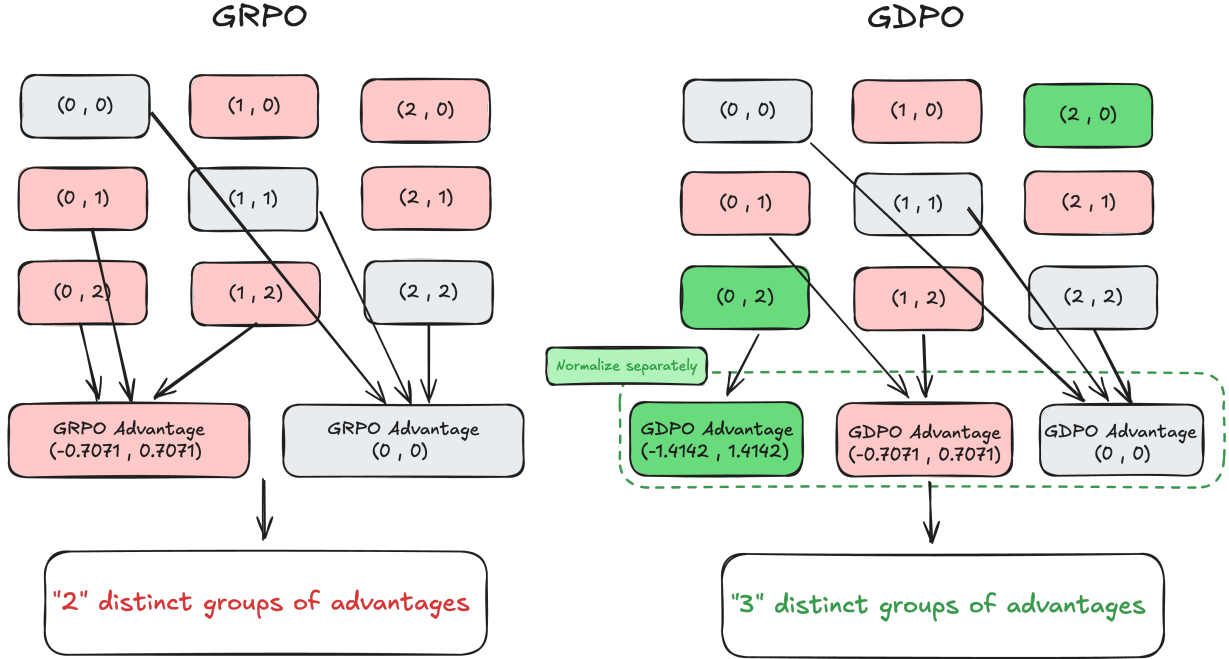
GRPO

(0 , 0)
(1 , 0)
(2 , 0)
(0 , 1)
(1 , 1)
(2 , 1)
(0 , 2)
(1 , 2)
(2 , 2)

GRPO Advantage
(-0.7071 , 0.7071)

GRPO Advantage
(0 , 0)

"2" distinct groups of advantages

GDPO

(0 , 0)
(1 , 0)
(2 , 0)
(0 , 1)
(1 , 1)
(2 , 1)
(0 , 2)
(1 , 2)
(2 , 2)

Normalize separately

GDPO Advantage
(-1.4142 , 1.4142)

GDPO Advantage
(-0.7071 , 0.7071)

GDPO Advantage
(0 , 0)

"3" distinct groups of advantages